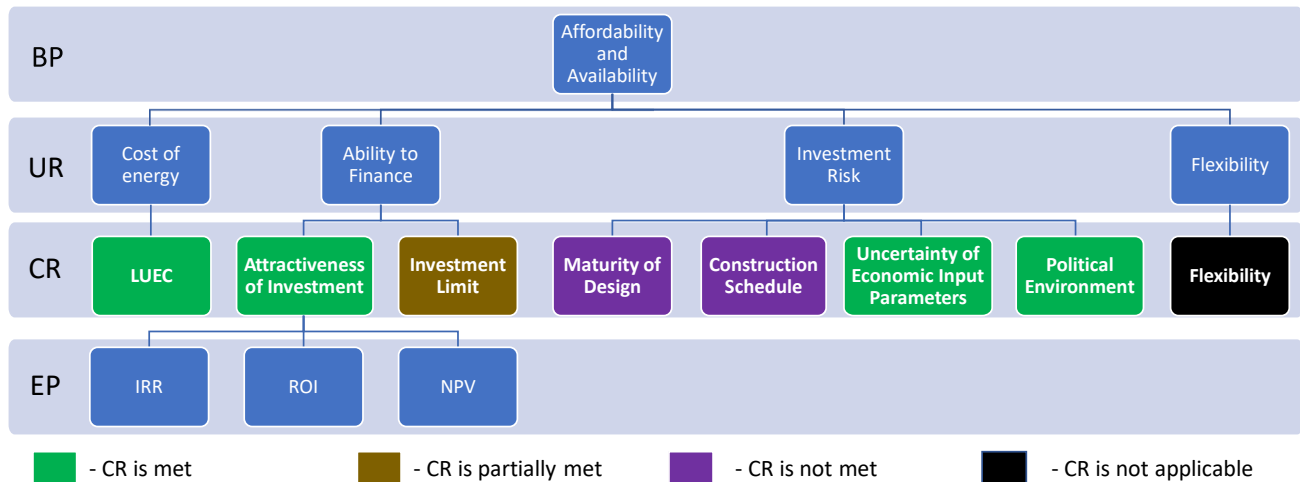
BP

Affordability and Availability

UR

Cost of energy

Ability to Finance

Investment Risk

Flexibility

CR

LUEC

Attractiveness of Investment

Investment Limit

Maturity of Design

Construction Schedule

Uncertainty of Economic Input Parameters

Political Environment

Flexibility

EP

IRR

ROI

NPV

- CR is met

- CR is partially met

- CR is not met

- CR is not applicable